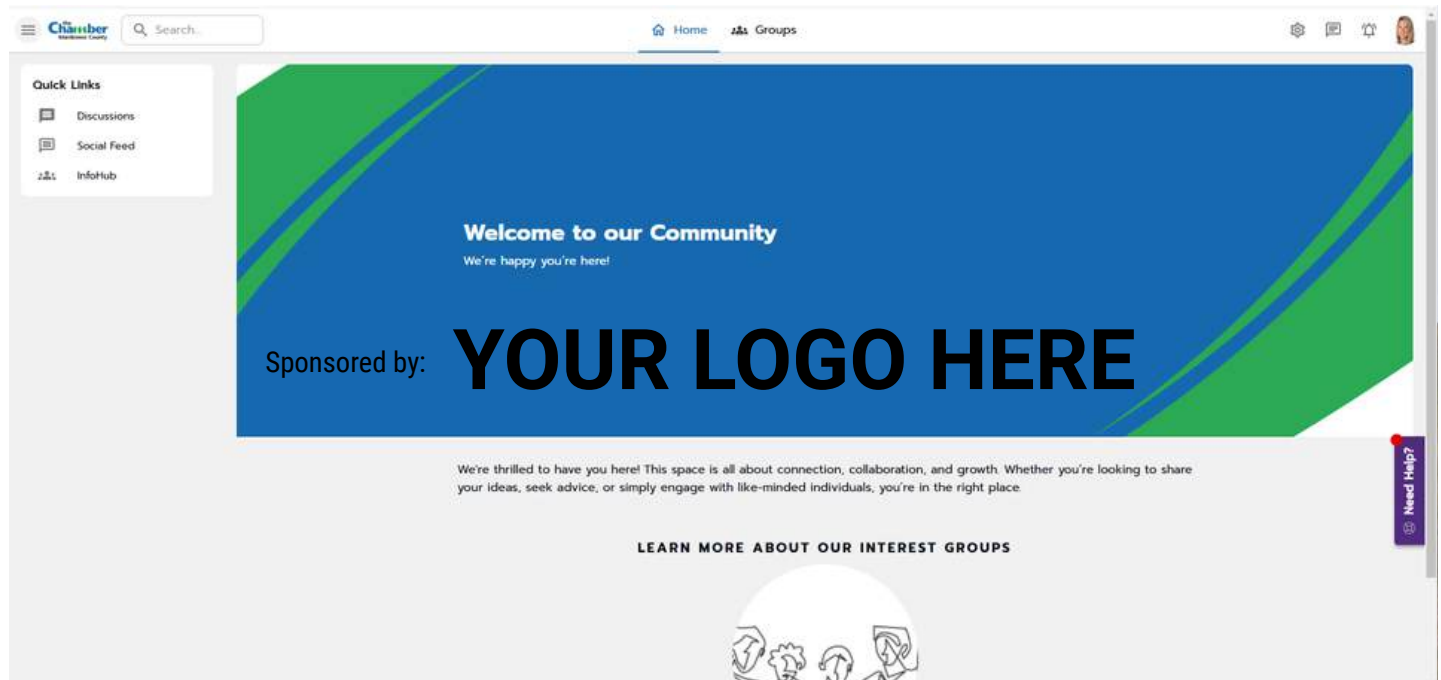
The Chamber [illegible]

Search...

Home
Groups

Quick Links
Discussions
Social Feed
InfoHub

Welcome to our Community
We're happy you're here!

Sponsored by: YOUR LOGO HERE

We're thrilled to have you here! This space is all about connection, collaboration, and growth. Whether you're looking to share your ideas, seek advice, or simply engage with like-minded individuals, you're in the right place.

LEARN MORE ABOUT OUR INTEREST GROUPS

Need Help?